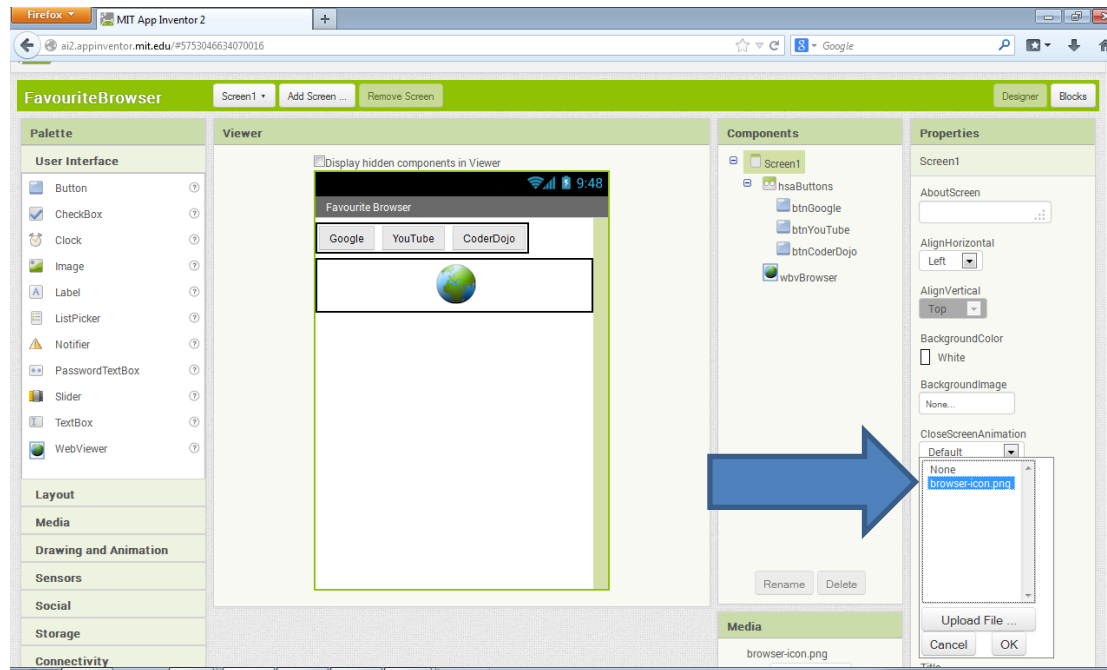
Firefox
MIT App Inventor 2
+
ai2.appinventor.mit.edu/#5753046634070016
Google

FavouriteBrowser
Screen1 ▾
Add Screen ...
Remove Screen
Designer
Blocks

Palette
User Interface
Button
CheckBox
Clock
Image
Label
ListPicker
Notifier
PasswordTextBox
Slider
TextBox
WebViewer
Layout
Media
Drawing and Animation
Sensors
Social
Storage
Connectivity

Viewer
Display hidden components in Viewer
9:48
Favourite Browser
Google
YouTube
CoderDojo

Components
Screen1
hsaButtons
btnGoogle
btnYouTube
btnCoderDojo
wbvBrowser
Rename
Delete

Media
browser-icon.png

Properties
Screen1
AboutScreen
AlignHorizontal
Left
AlignVertical
Top
BackgroundColor
White
BackgroundImage
None...
CloseScreenAnimation
Default
None
browser-icon.png
Upload File ...
Cancel
OK